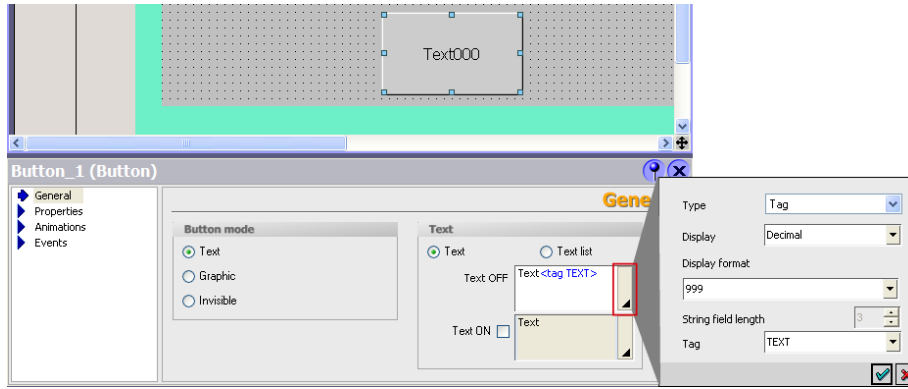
Text000

Button_1 (Button)

General
Properties
Animations
Events

Gene

Button mode
Text
Graphic
Invisible

Text
Text
Text list
Text OFF
Text <tag TEXT>
Text ON
Text

Type
Tag
Display
Decimal
Display format
999
String field length
3
Tag
TEXT